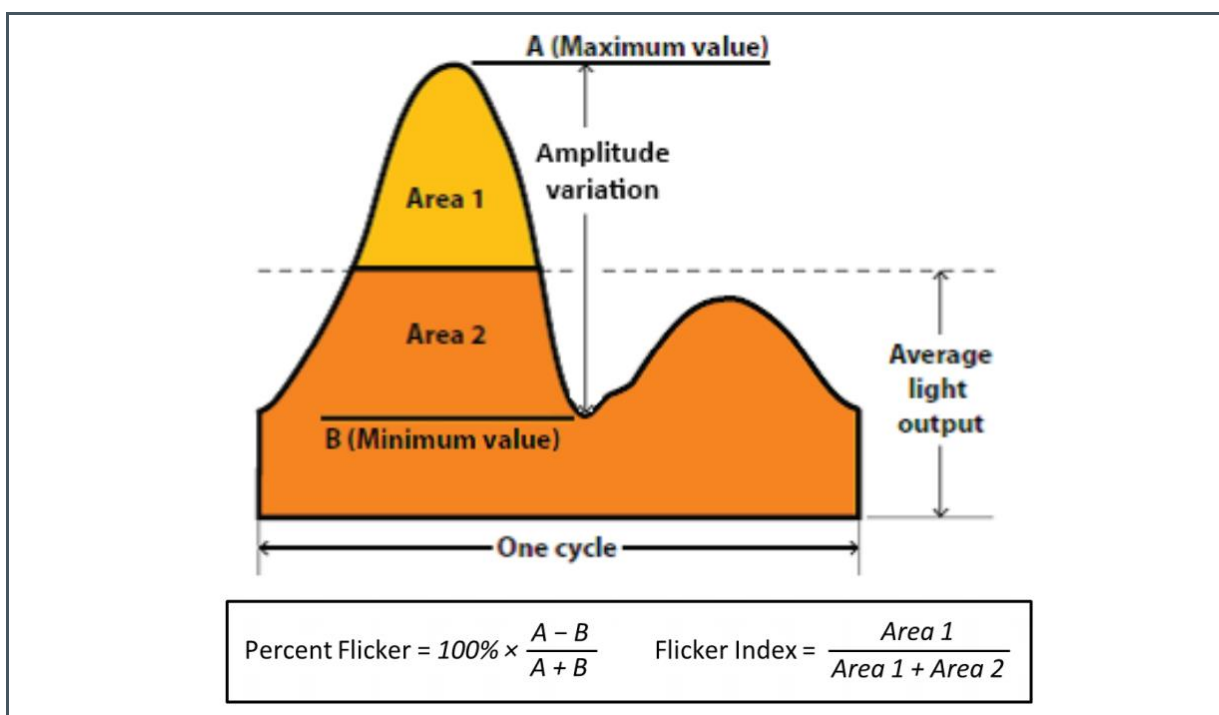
A (Maximum value)

Amplitude variation

Area 1

Area 2

B (Minimum value)

Average light output

One cycle

Percent Flicker = $100\% \times \frac{A - B}{A + B}$ Flicker Index = $\frac{Area\ 1}{Area\ 1 + Area\ 2}$